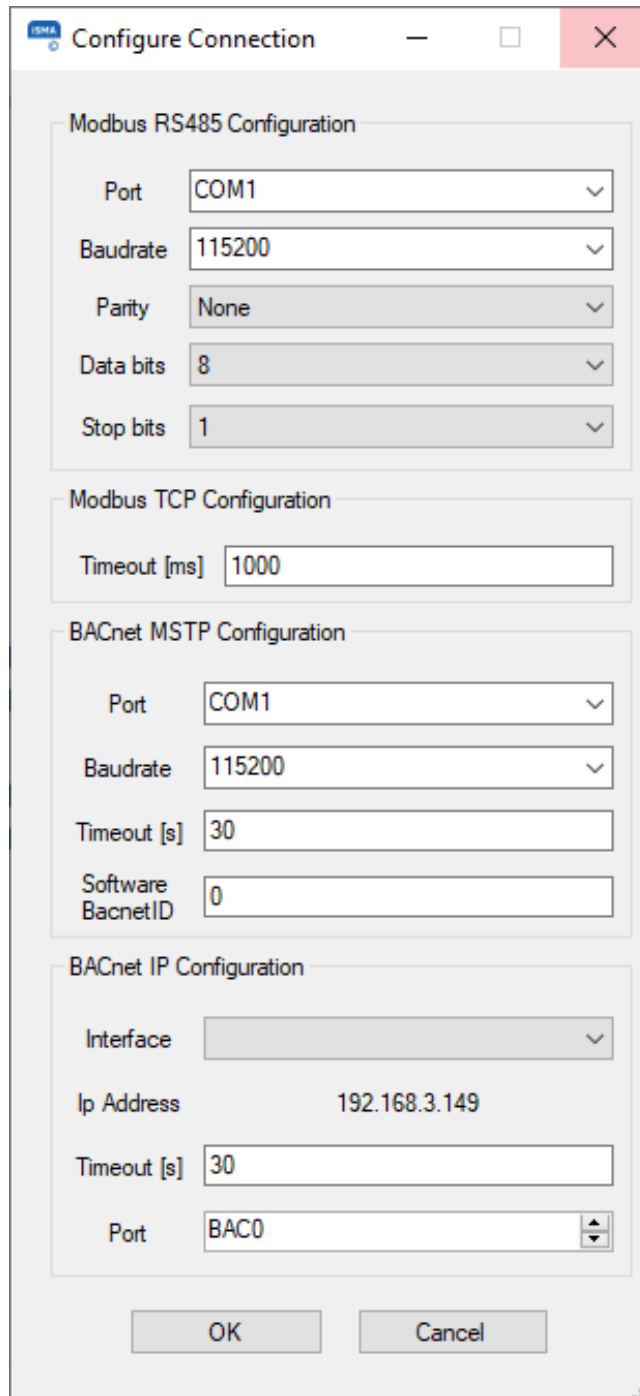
ISMA Configure Connection

Modbus RS485 Configuration

Port COM1

Baudrate 115200

Parity None

Data bits 8

Stop bits 1

Modbus TCP Configuration

Timeout [ms] 1000

BACnet MSTP Configuration

Port COM1

Baudrate 115200

Timeout [s] 30

Software BacnetID 0

BACnet IP Configuration

Interface

Ip Address 192.168.3.149

Timeout [s] 30

Port BAC0

OK Cancel